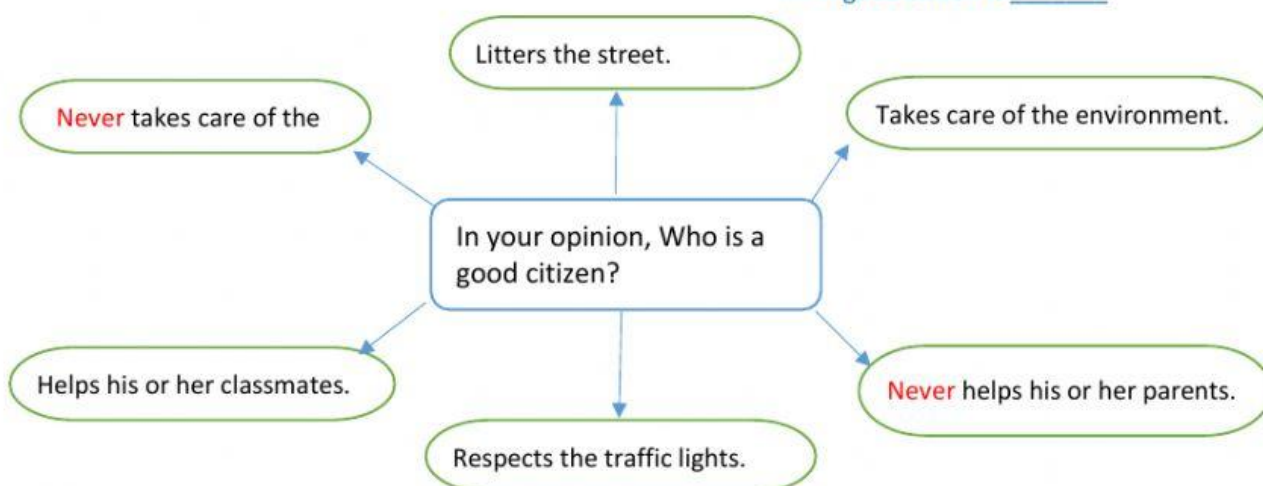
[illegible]

In your opinion, Who is a good citizen?

Never takes care of the

Litters the street.

Takes care of the environment.

Helps his or her classmates.

Respects the traffic lights.

Never helps his or her parents.